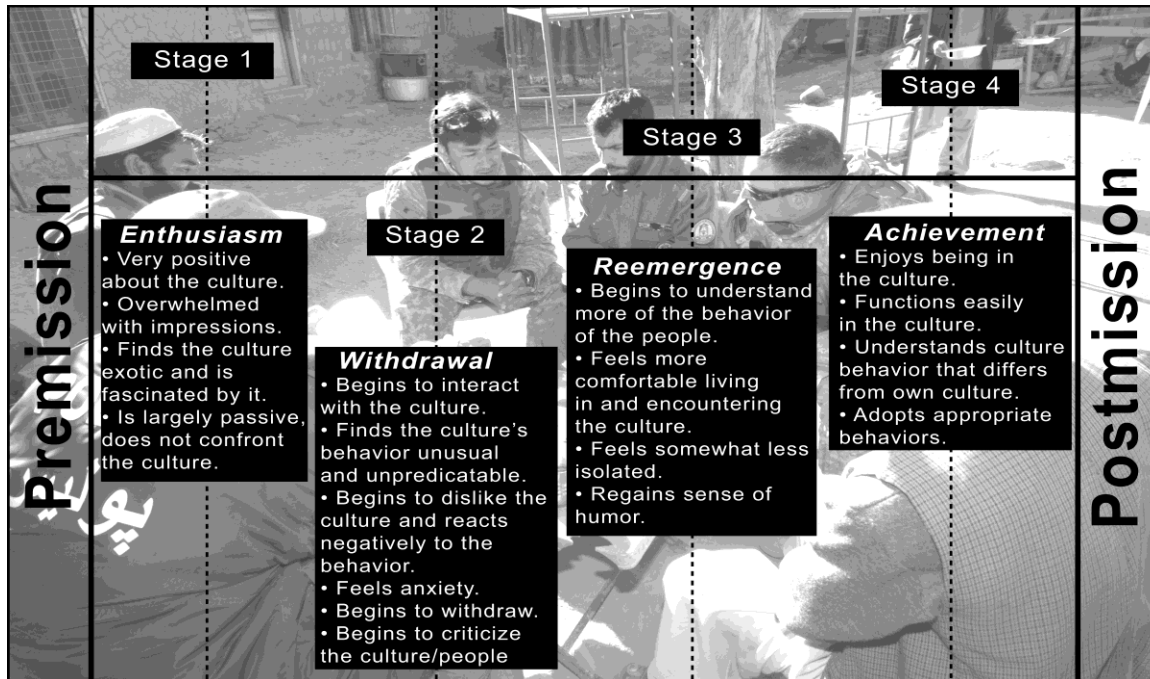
Premission

Stage 1

Enthusiasm
• Very positive about the culture.
• Overwhelmed with impressions.
• Finds the culture exotic and is fascinated by it.
• Is largely passive, does not confront the culture.

Stage 2

Withdrawal
• Begins to interact with the culture.
• Finds the culture's behavior unusual and unpredicatable.
• Begins to dislike the culture and reacts negatively to the behavior.
• Feels anxiety.
• Begins to withdraw.
• Begins to criticize the culture/people

Stage 3

Reemergence
• Begins to understand more of the behavior of the people.
• Feels more comfortable living in and encountering the culture.
• Feels somewhat less isolated.
• Regains sense of humor.

Stage 4

Achievement
• Enjoys being in the culture.
• Functions easily in the culture.
• Understands culture behavior that differs from own culture.
• Adopts appropriate behaviors.

Postmission

پ